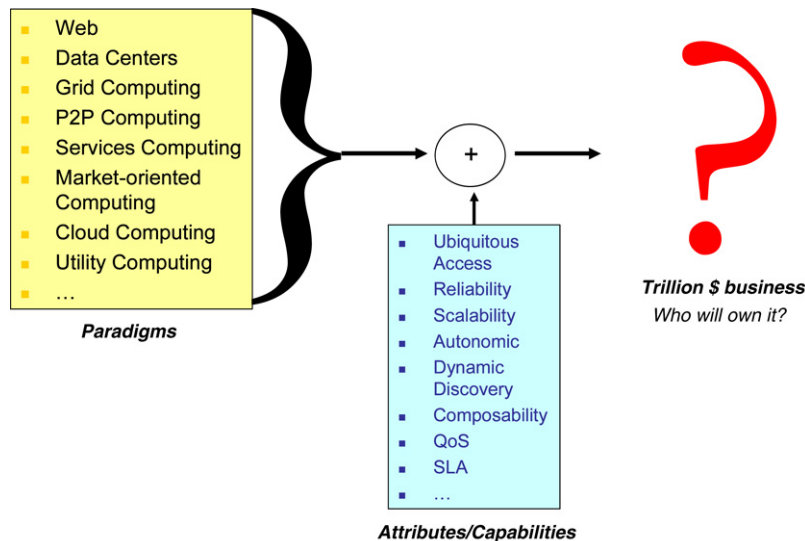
- Web
- Data Centers
- Grid Computing
- P2P Computing
- Services Computing
- Market-oriented Computing
- Cloud Computing
- Utility Computing
- …

Paradigms

+

- Ubiquitous Access
- Reliability
- Scalability
- Autonomic
- Dynamic Discovery
- Composability
- QoS
- SLA
- …

Attributes/Capabilities

?

Trillion $ business
Who will own it?